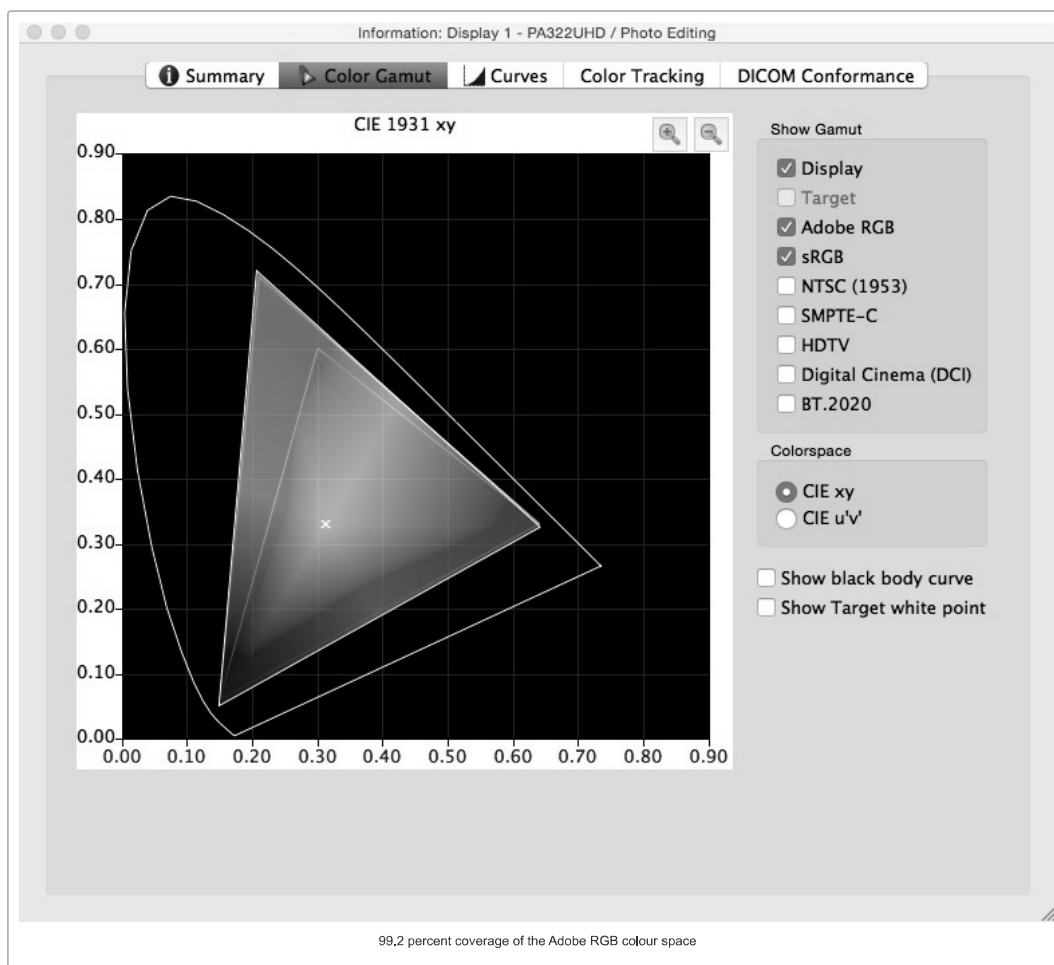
Information: Display 1 - PA322UHD / Photo Editing

Summary | Color Gamut | Curves | Color Tracking | DICOM Conformance

CIE 1931 xy

0.90
0.80
0.70
0.60
0.50
0.40
0.30
0.20
0.10
0.00

0.00 0.10 0.20 0.30 0.40 0.50 0.60 0.70 0.80 0.90

Show Gamut

Display
Target
Adobe RGB
sRGB
NTSC (1953)
SMPTE-C
HDTV
Digital Cinema (DCI)
BT.2020

Colorspace

CIE xy
CIE u'v'

Show black body curve
Show Target white point

99.2 percent coverage of the Adobe RGB colour space